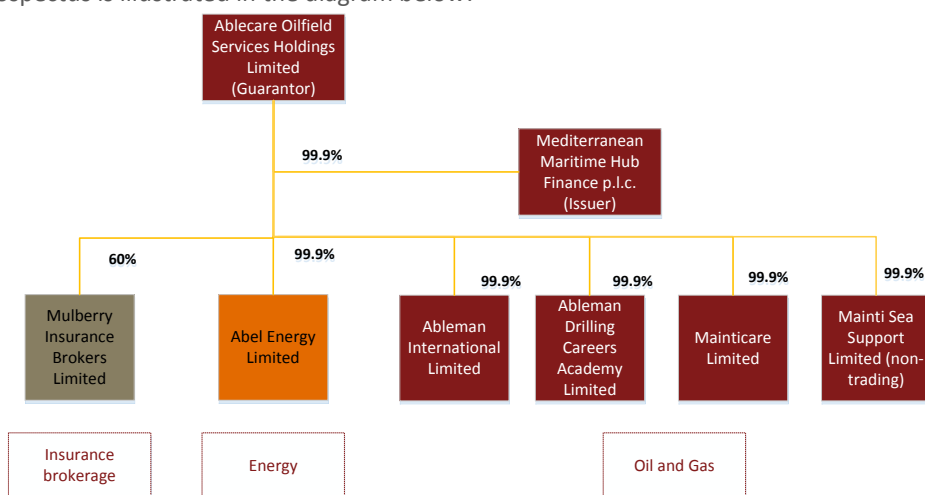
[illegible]

Ablecare Oilfield Services Holdings Limited (Guarantor)

99.9%

Mediterranean Maritime Hub Finance p.l.c. (Issuer)

60%

99.9%

99.9%

99.9%

99.9%

99.9%

Mulberry Insurance Brokers Limited

Abel Energy Limited

Ableman International Limited

Ableman Drilling Careers Academy Limited

Mainticare Limited

Mainti Sea Support Limited (non-trading)

Insurance brokerage

Energy

Oil and Gas